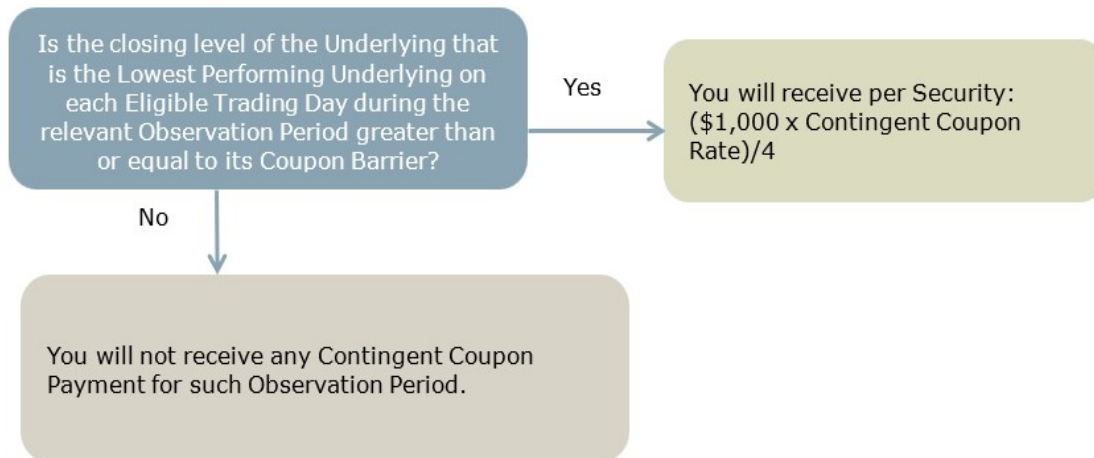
Is the closing level of the Underlying that is the Lowest Performing Underlying on each Eligible Trading Day during the relevant Observation Period greater than or equal to its Coupon Barrier?

Yes

You will receive per Security: (\$1,000 x Contingent Coupon Rate)/4

No

You will not receive any Contingent Coupon Payment for such Observation Period.